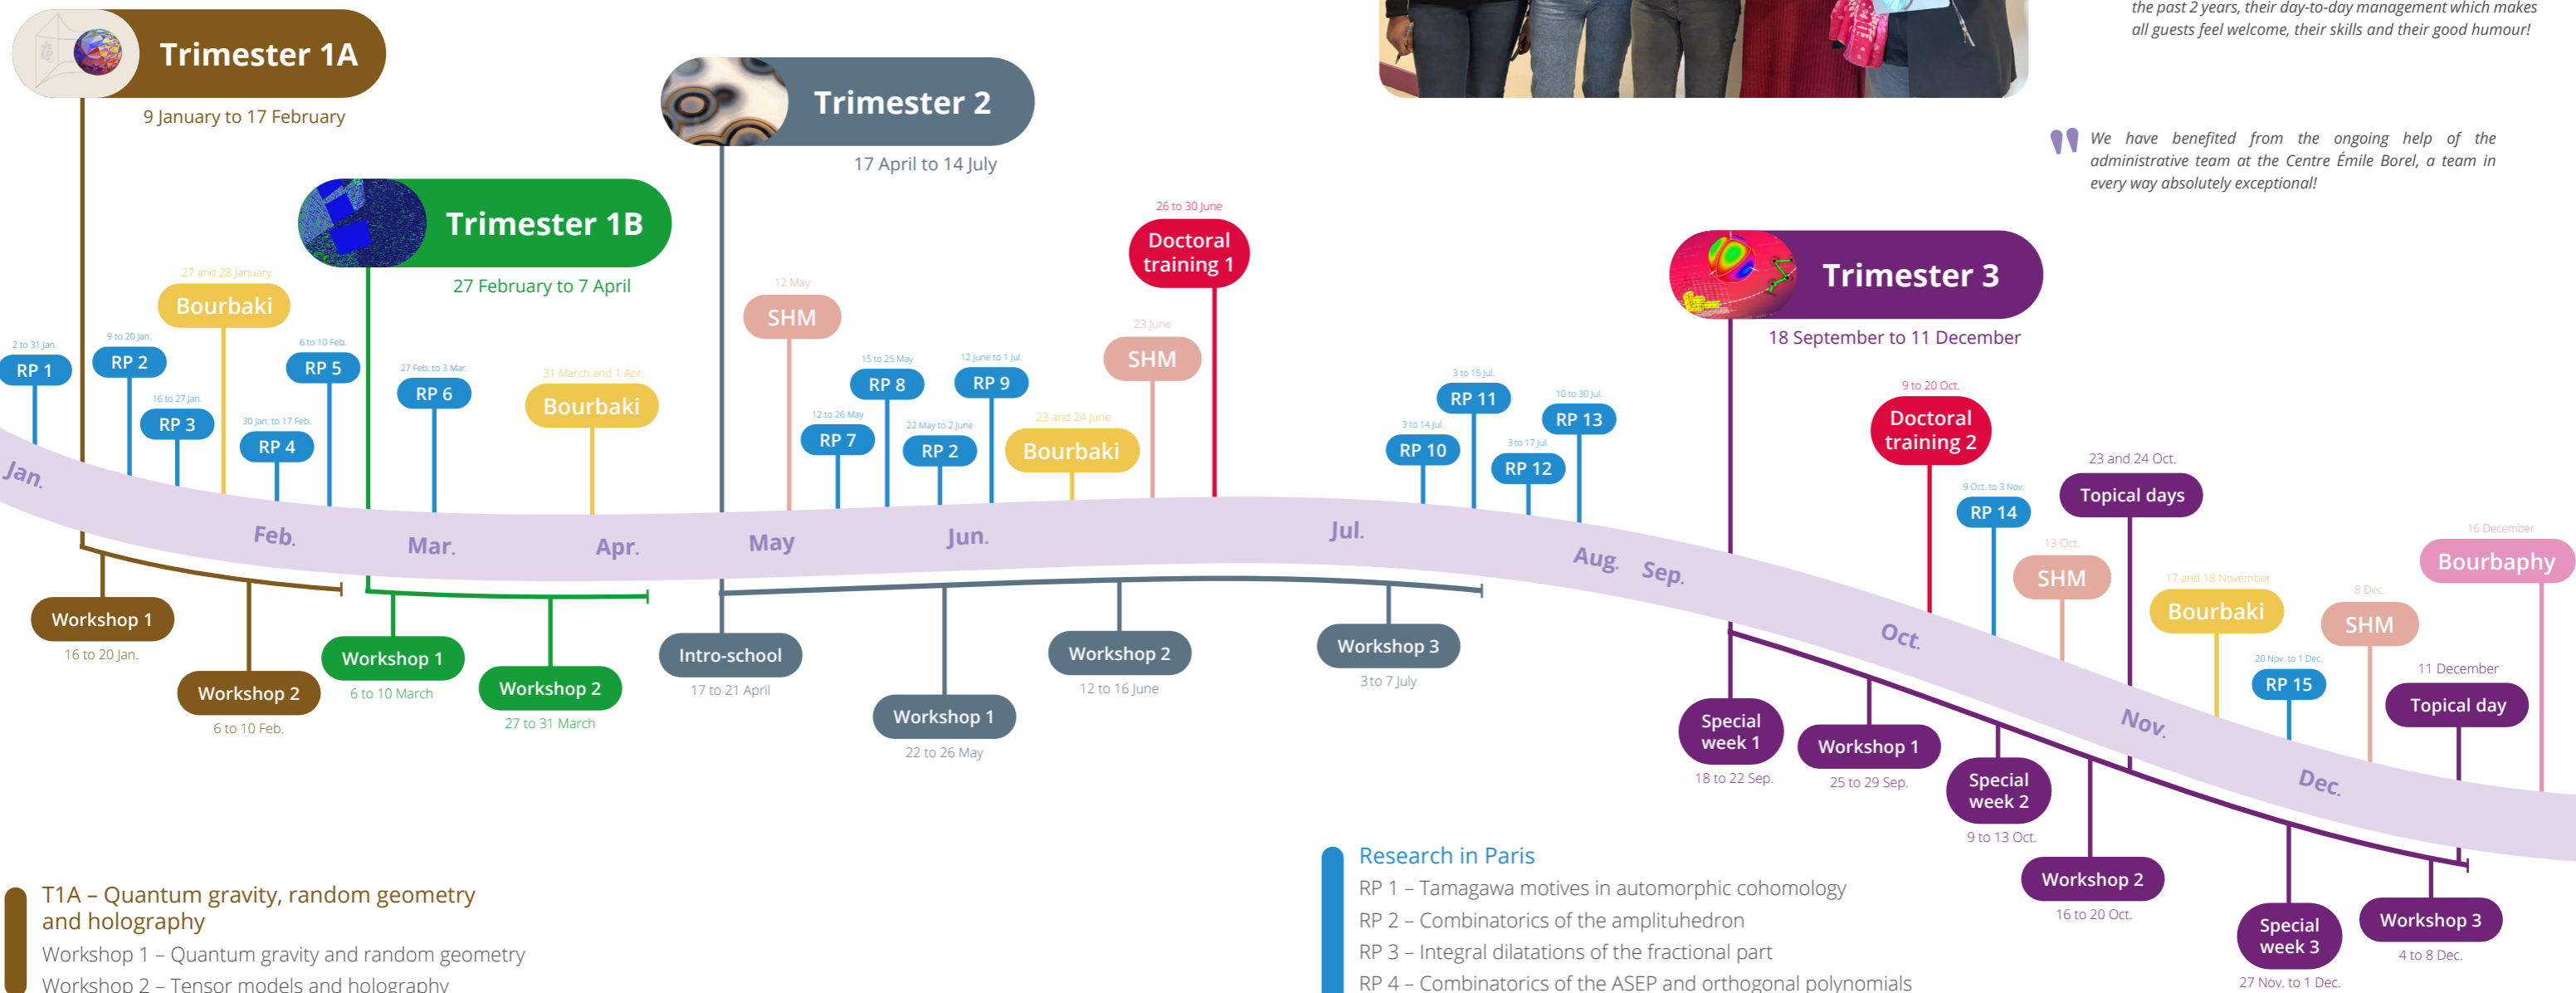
the past 2 years, their day-to-day management which makes all guests feel welcome, their skills and their good humour!

We have benefited from the ongoing help of the administrative team at the Centre Émile Borel, a team in every way absolutely exceptional!

Trimester 1A
9 January to 17 February

Trimester 2
17 April to 14 July

Trimester 1B
27 February to 7 April

Trimester 3
18 September to 11 December

2 to 31 Jan.
RP 1

9 to 20 Jan.
RP 2

16 to 27 Jan.
RP 3

27 and 28 January
Bourbaki

30 Jan. to 17 Feb.
RP 4

6 to 10 Feb.
RP 5

27 Feb. to 3 Mar.
RP 6

31 March and 1 Apr.
Bourbaki

12 May
SHM

12 to 26 May
RP 7

15 to 25 May
RP 8

22 May to 2 June
RP 2

12 June to 1 Jul.
RP 9

23 and 24 June
Bourbaki

23 June
SHM

26 to 30 June
Doctoral training 1

3 to 14 Jul.
RP 10

3 to 15 Jul.
RP 11

3 to 17 Jul.
RP 12

10 to 30 Jul.
RP 13

9 to 20 Oct.
Doctoral training 2

9 Oct. to 3 Nov.
RP 14

13 Oct.
SHM

23 and 24 Oct.
Topical days

17 and 18 November
Bourbaki

8 Dec.
SHM

20 Nov. to 1 Dec.
RP 15

16 December
Bourbaphy

11 December
Topical day

Jan. Feb. Mar. Apr. May Jun. Jul. Aug. Sep. Oct. Nov. Dec.

Workshop 1
16 to 20 Jan.

Workshop 2
6 to 10 Feb.

Workshop 1
6 to 10 March

Workshop 2
27 to 31 March

Intro-school
17 to 21 April

Workshop 1
22 to 26 May

Workshop 2
12 to 16 June

Workshop 3
3 to 7 July

Special week 1
18 to 22 Sep.

Workshop 1
25 to 29 Sep.

Special week 2
9 to 13 Oct.

Workshop 2
16 to 20 Oct.

Special week 3
27 Nov. to 1 Dec.

Workshop 3
4 to 8 Dec.

T1A – Quantum gravity, random geometry and holography
Workshop 1 – Quantum gravity and random geometry
Workshop 2 – Tensor models and holography

Research in Paris
RP 1 – Tamagawa motives in automorphic cohomology
RP 2 – Combinatorics of the amplituhedron
RP 3 – Integral dilatations of the fractional part
RP 4 – Combinatorics of the ASEP and orthogonal polynomials